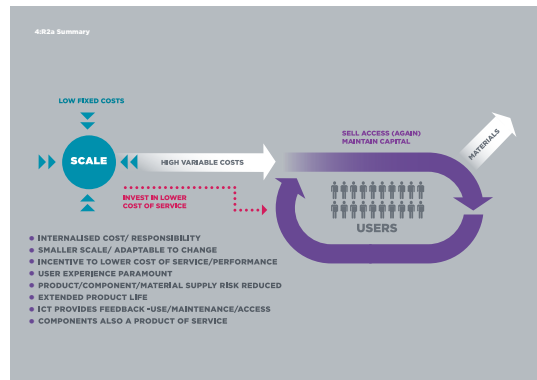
4:R2a Summary

LOW FIXED COSTS

SCALE

HIGH VARIABLE COSTS

INVEST IN LOWER COST OF SERVICE

SELL ACCESS (AGAIN) MAINTAIN CAPITAL

MATERIALS

USERS

- INTERNALISED COST/ RESPONSIBILITY
- SMALLER SCALE/ ADAPTABLE TO CHANGE
- INCENTIVE TO LOWER COST OF SERVICE/PERFORMANCE
- USER EXPERIENCE PARAMOUNT
- PRODUCT/COMPONENT/MATERIAL SUPPLY RISK REDUCED
- EXTENDED PRODUCT LIFE
- ICT PROVIDES FEEDBACK -USE/MAINTENANCE/ACCESS
- COMPONENTS ALSO A PRODUCT OF SERVICE